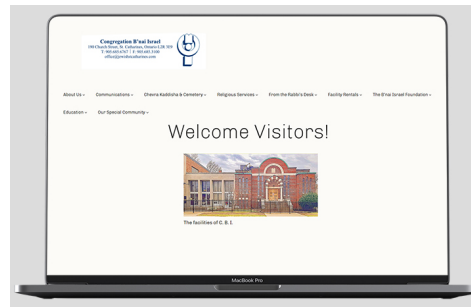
Congregation B'nai Israel
190 Church Street, St. Catharines, Ontario L2R 3E8
T: 905.685.6767 | F: 905.685.5166
office@cbistcatharines.com

About Us Communications Chevra Kaddisha & Cemetery Religious Services From the Rabbi's Desk Facility Rentals The B'nai Israel Foundation Education Our Special Community

Welcome Visitors!

The facilities of C. B. I.

MacBook Pro